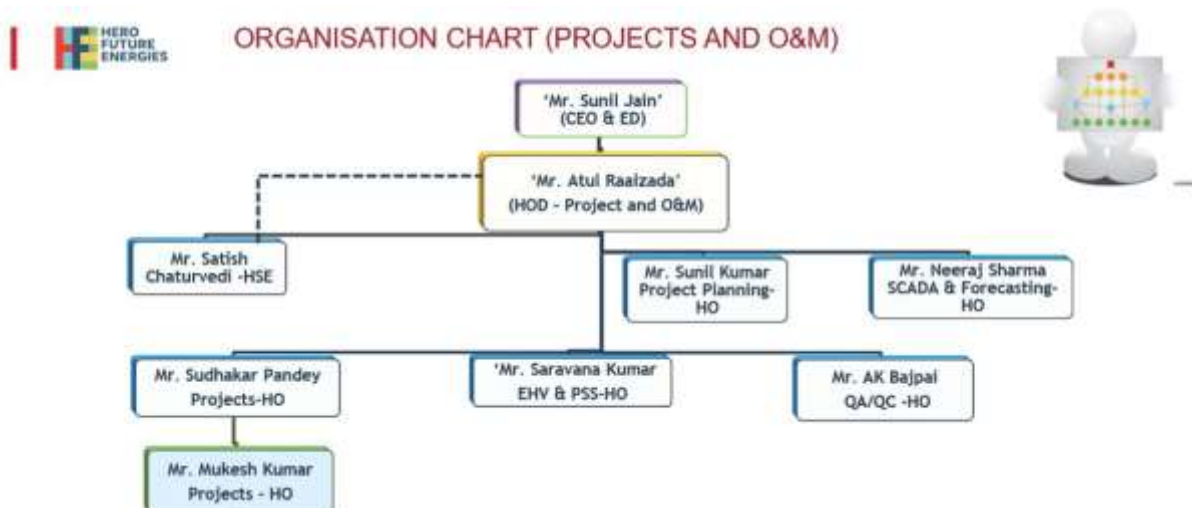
HERO FUTURE ENERGIES

ORGANISATION CHART (PROJECTS AND O&M)

'Mr. Sunil Jain' (CEO & ED)

'Mr. Atul Raaizada' (HOD - Project and O&M)

Mr. Satish Chaturvedi -HSE

Mr. Sunil Kumar Project Planning-HO

Mr. Neeraj Sharma SCADA & Forecasting-HO

Mr. Sudhakar Pandey Projects-HO

'Mr. Saravana Kumar EHV & PSS-HO

Mr. AK Bajpai QA/QC -HO

Mr. Mukesh Kumar Projects - HO